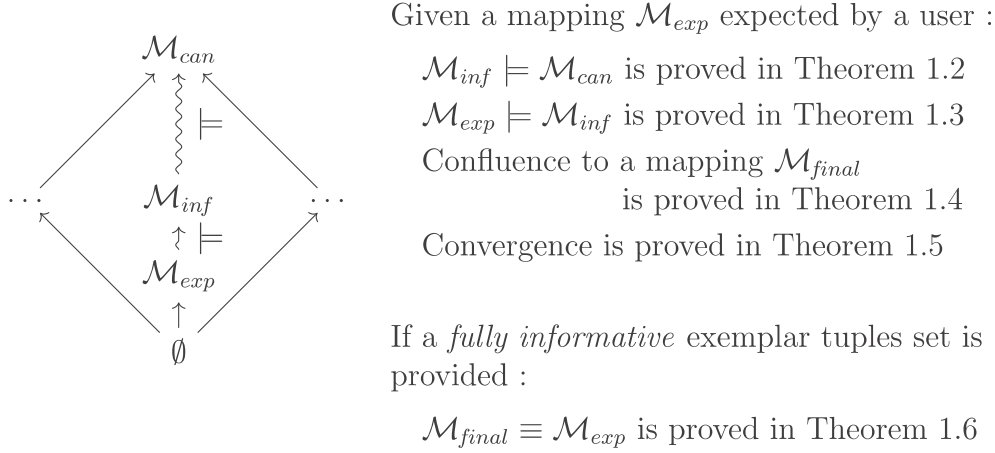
$\mathcal{M}_{can}$

$\models$

$\cdots$

$\mathcal{M}_{inf}$

$\cdots$

$\models$

$\mathcal{M}_{exp}$

$\emptyset$

Given a mapping $\mathcal{M}_{exp}$ expected by a user :

$\mathcal{M}_{inf} \models \mathcal{M}_{can}$ is proved in Theorem 1.2

$\mathcal{M}_{exp} \models \mathcal{M}_{inf}$ is proved in Theorem 1.3

Confluence to a mapping $\mathcal{M}_{final}$ is proved in Theorem 1.4

Convergence is proved in Theorem 1.5

If a *fully informative* exemplar tuples set is provided :

$\mathcal{M}_{final} \equiv \mathcal{M}_{exp}$ is proved in Theorem 1.6